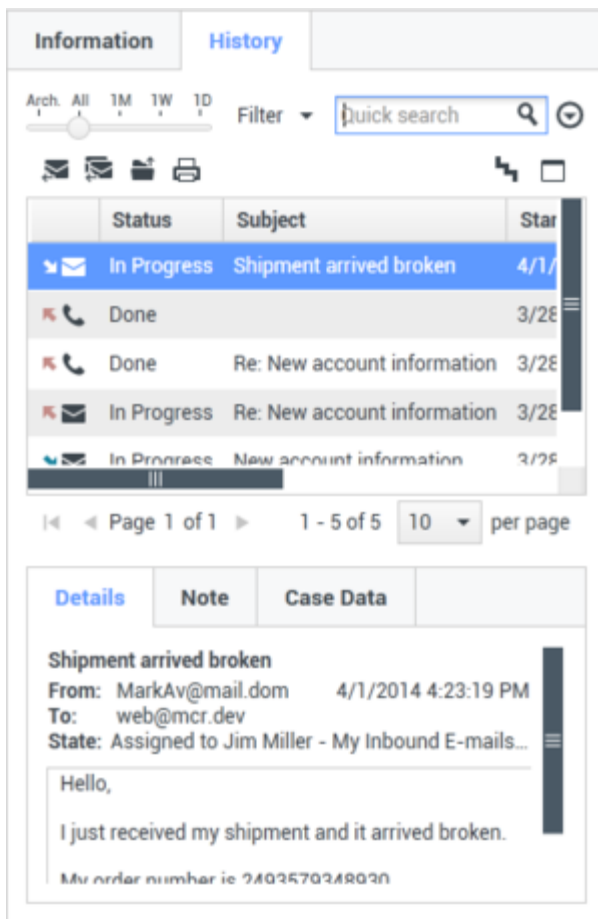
Information History

Arch. All 1M 1W 1D

Filter ▾ Quick search

| | Status | Subject | Star |
|---|---|---|---|
| | In Progress | Shipment arrived broken | 4/1/ |
| | Done | | 3/28 |
| | Done | Re: New account information | 3/28 |
| | In Progress | Re: New account information | 3/28 |
| | In Progress | New account information | 3/28 |

Page 1 of 1 1 - 5 of 5 10 per page

Details Note Case Data

Shipment arrived broken
From: MarkAv@mail.dom 4/1/2014 4:23:19 PM
To: web@mcr.dev
State: Assigned to Jim Miller - My Inbound E-mails...

Hello,

I just received my shipment and it arrived broken.

My order number is 2493579348930